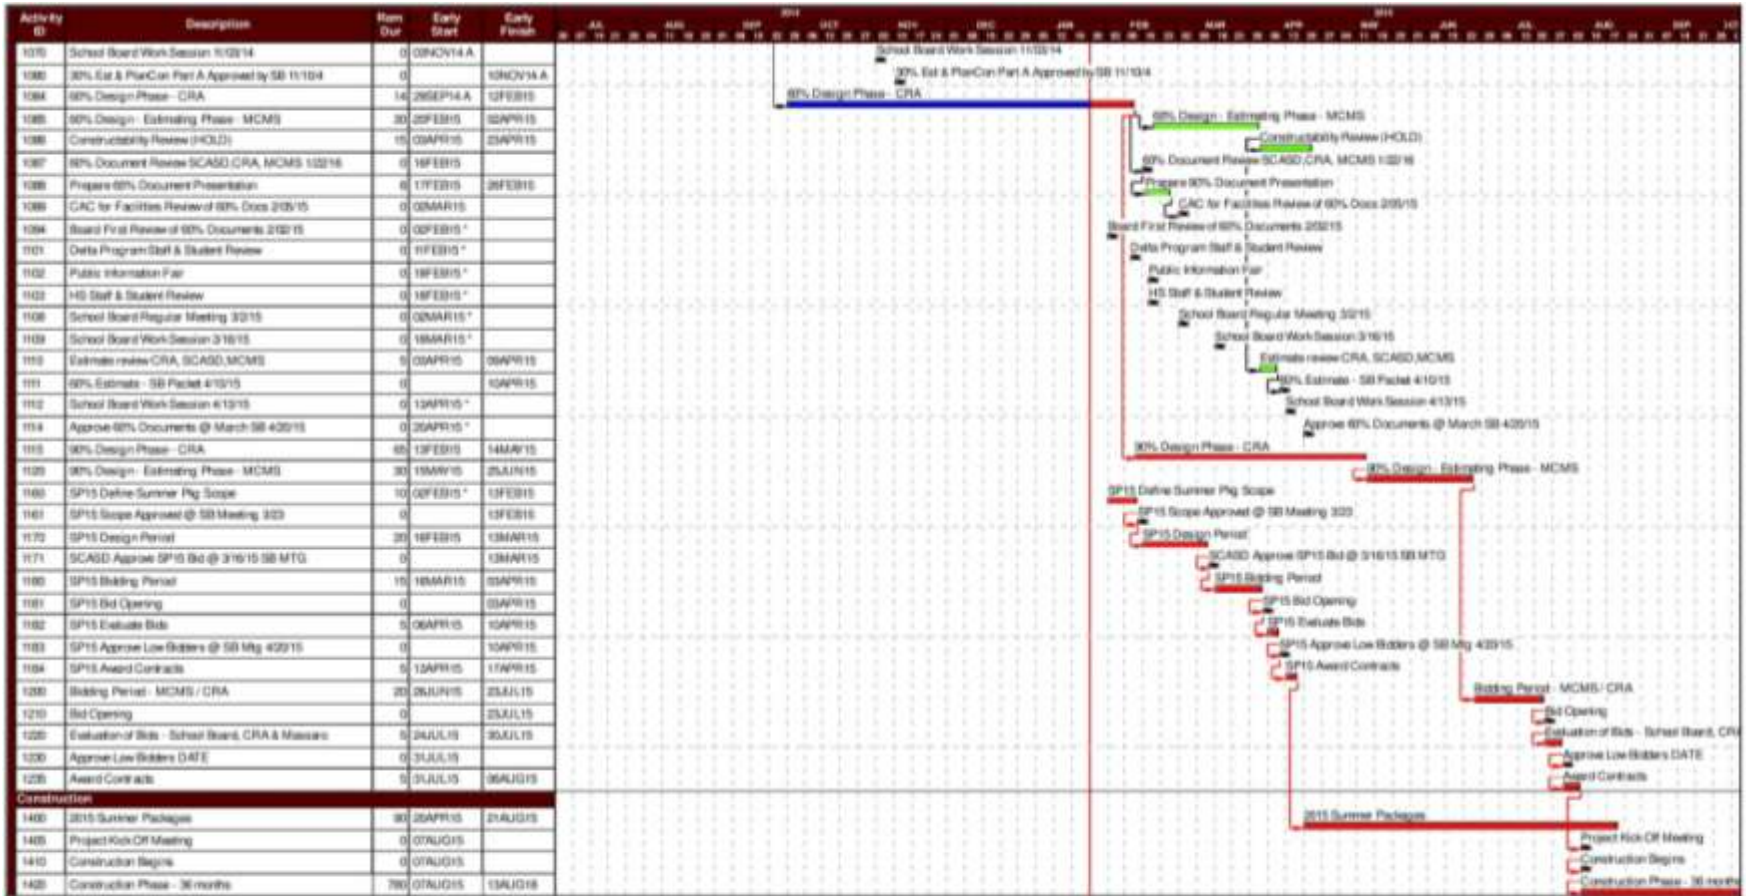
| Activity ID | Description | Rem Dur | Early Start | Early Finish |
|---|---|---|---|---|
| 1070 | School Board Work Session 11/03/14 | 0 | 03NOV14 A | |
| 1080 | 30% Est & PlanCon Part A Approved by SB 11/10/4 | 0 | | 10NOV14 A |
| 1084 | 60% Design Phase - CRA | 14 | 29SEP14 A | 12FEB15 |
| 1085 | 60% Design - Estimating Phase - MCMS | 30 | 25FEB15 | 02APR15 |
| 1086 | Constructability Review (HOLD) | 15 | 03APR15 | 23APR15 |
| 1087 | 60% Document Review SCASD,CRA, MCMS 1/22/16 | 0 | 16FEB15 | |
| 1088 | Prepare 60% Document Presentation | 6 | 17FEB15 | 26FEB15 |
| 1089 | CAC for Facilities Review of 60% Docs 2/05/15 | 0 | 02MAR15 | |
| 1094 | Board First Review of 60% Documents 2/02/15 | 0 | 02FEB15 * | |
| 1101 | Delta Program Staff & Student Review | 0 | 11FEB15 * | |
| 1102 | Public Information Fair | 0 | 18FEB15 * | |
| 1103 | HS Staff & Student Review | 0 | 18FEB15 * | |
| 1108 | School Board Regular Meeting 3/2/15 | 0 | 02MAR15 * | |
| 1109 | School Board Work Session 3/16/15 | 0 | 16MAR15 * | |
| 1110 | Estimate review CRA, SCASD,MCMS | 5 | 03APR15 | 09APR15 |
| 1111 | 60% Estimate - SB Packet 4/10/15 | 0 | | 10APR15 |
| 1112 | School Board Work Session 4/13/15 | 0 | 13APR15 * | |
| 1114 | Approve 60% Documents @ March SB 4/20/15 | 0 | 20APR15 * | |
| 1115 | 90% Design Phase - CRA | 65 | 13FEB15 | 14MAY15 |
| 1120 | 90% Design - Estimating Phase - MCMS | 30 | 15MAY15 | 25JUN15 |
| 1160 | SP15 Define Summer Plg Scope | 10 | 02FEB15 * | 13FEB15 |
| 1161 | SP15 Scope Approved @ SB Meeting 3/23 | 0 | | 13FEB15 |
| 1170 | SP15 Design Period | 20 | 16FEB15 | 13MAR15 |
| 1171 | SCASD Approve SP15 Bid @ 3/16/15 SB MTG | 0 | | 13MAR15 |
| 1180 | SP15 Bidding Period | 15 | 16MAR15 | 03APR15 |
| 1181 | SP15 Bid Opening | 0 | | 03APR15 |
| 1182 | SP15 Evaluate Bids | 5 | 06APR15 | 10APR15 |
| 1183 | SP15 Approve Low Bidders @ SB Mtg 4/20/15 | 0 | | 10APR15 |
| 1184 | SP15 Award Contracts | 5 | 13APR15 | 17APR15 |
| 1200 | Bidding Period - MCMS / CRA | 20 | 26JUN15 | 23JUL15 |
| 1210 | Bid Opening | 0 | | 23JUL15 |
| 1220 | Evaluation of Bids - School Board, CRA & Massaro | 5 | 24JUL15 | 30JUL15 |
| 1230 | Approve Low Bidders DATE | 0 | 31JUL15 | |
| 1235 | Award Contracts | 5 | 31JUL15 | 06AUG15 |
| Construction | | | | |
| 1400 | 2015 Summer Packages | 90 | 20APR15 | 21AUG15 |
| 1405 | Project Kick Off Meeting | 0 | 07AUG15 | |
| 1410 | Construction Begins | 0 | 07AUG15 | |
| 1420 | Construction Phase - 36 months | 780 | 07AUG15 | 13AUG18 |

2014 JUL AUG SEP OCT NOV DEC JAN 2015 FEB MAR APR MAY JUN JUL AUG SEP

School Board Work Session 11/03/14
30% Est & PlanCon Part A Approved by SB 11/10/4
60% Design Phase - CRA
60% Design - Estimating Phase - MCMS
Constructability Review (HOLD)
60% Document Review SCASD,CRA, MCMS 1/22/16
Prepare 60% Document Presentation
CAC for Facilities Review of 60% Docs 2/05/15
Board First Review of 60% Documents 2/02/15
Delta Program Staff & Student Review
Public Information Fair
HS Staff & Student Review
School Board Regular Meeting 3/2/15
School Board Work Session 3/16/15
Estimate review CRA, SCASD,MCMS
60% Estimate - SB Packet 4/10/15
School Board Work Session 4/13/15
Approve 60% Documents @ March SB 4/20/15
90% Design Phase - CRA
90% Design - Estimating Phase - MCMS
SP15 Define Summer Plg Scope
SP15 Scope Approved @ SB Meeting 3/23
SP15 Design Period
SCASD Approve SP15 Bid @ 3/16/15 SB MTG
SP15 Bidding Period
SP15 Bid Opening
SP15 Evaluate Bids
SP15 Approve Low Bidders @ SB Mtg 4/20/15
SP15 Award Contracts
Bidding Period - MCMS / CRA
Bid Opening
Evaluation of Bids - School Board, CR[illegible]
Approve Low Bidders DATE
Award Contracts
2015 Summer Packages
Project Kick Off Meeting
Construction Begins
Construction Phase - 36 months